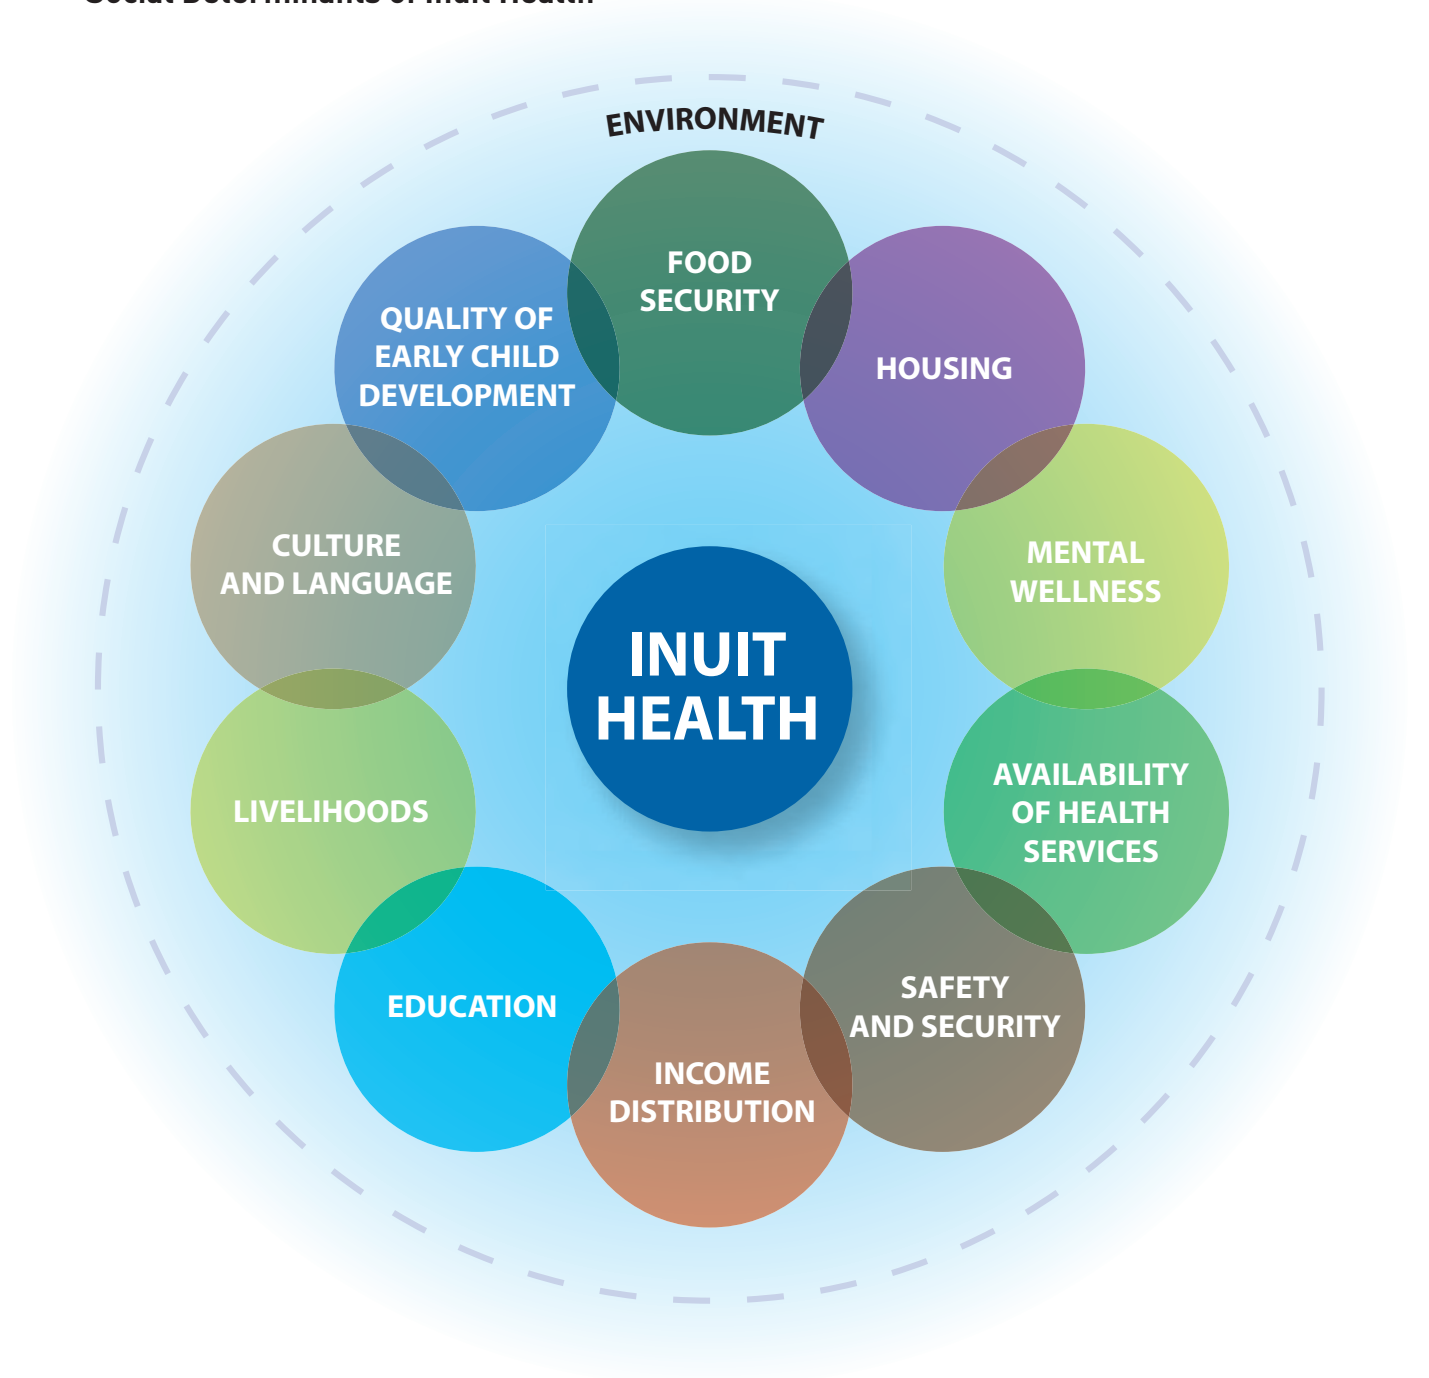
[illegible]

ENVIRONMENT

FOOD SECURITY

HOUSING

MENTAL WELLNESS

AVAILABILITY OF HEALTH SERVICES

SAFETY AND SECURITY

INCOME DISTRIBUTION

EDUCATION

LIVELIHOODS

CULTURE AND LANGUAGE

QUALITY OF EARLY CHILD DEVELOPMENT

INUIT HEALTH